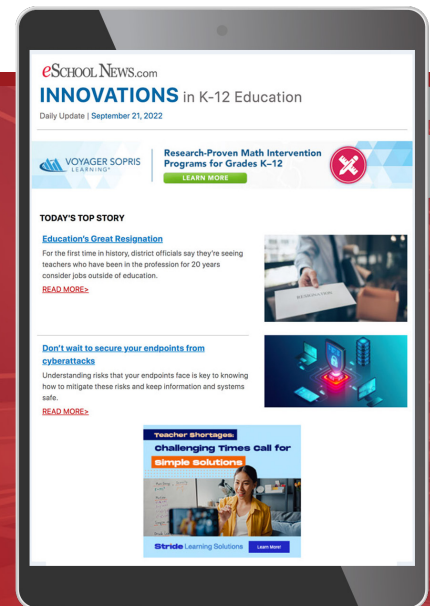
eSCHOOL NEWS.com
INNOVATIONS in K-12 Education
Daily Update | September 21, 2022

VOYAGER SOPRIS LEARNING®
Research-Proven Math Intervention Programs for Grades K–12
LEARN MORE

TODAY'S TOP STORY

Education's Great Resignation
For the first time in history, district officials say they're seeing teachers who have been in the profession for 20 years consider jobs outside of education.
READ MORE>

RESIGNATION

Don't wait to secure your endpoints from cyberattacks
Understanding risks that your endpoints face is key to knowing how to mitigate these risks and keep information and systems safe.
READ MORE>

Teacher Shortages:
Challenging Times Call for
Simple Solutions
Stride Learning Solutions
Learn More!